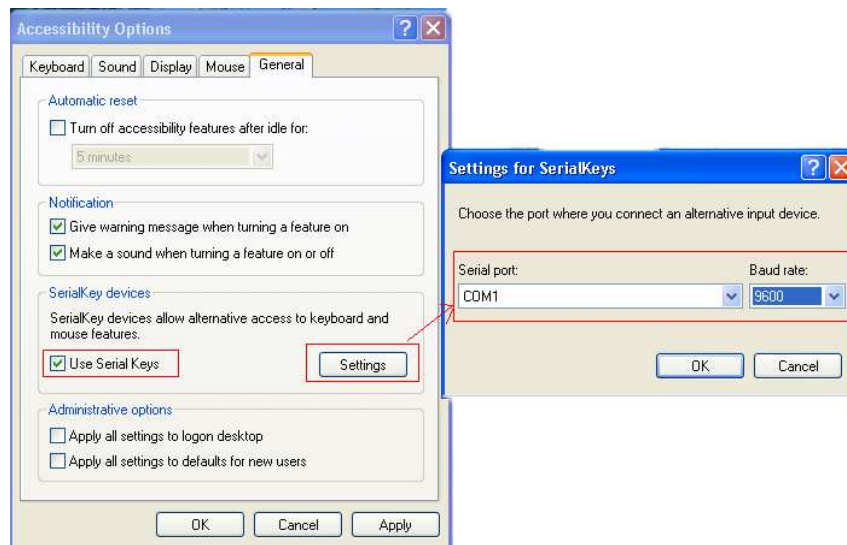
Accessibility Options

Keyboard Sound Display Mouse General

Automatic reset

Turn off accessibility features after idle for:

5 minutes

Notification

Give warning message when turning a feature on

Make a sound when turning a feature on or off

SerialKey devices

SerialKey devices allow alternative access to keyboard and mouse features.

Use Serial Keys

Settings

Administrative options

Apply all settings to logon desktop

Apply all settings to defaults for new users

OK Cancel Apply

Settings for SerialKeys

Choose the port where you connect an alternative input device.

Serial port:

COM1

Baud rate:

9600

OK Cancel